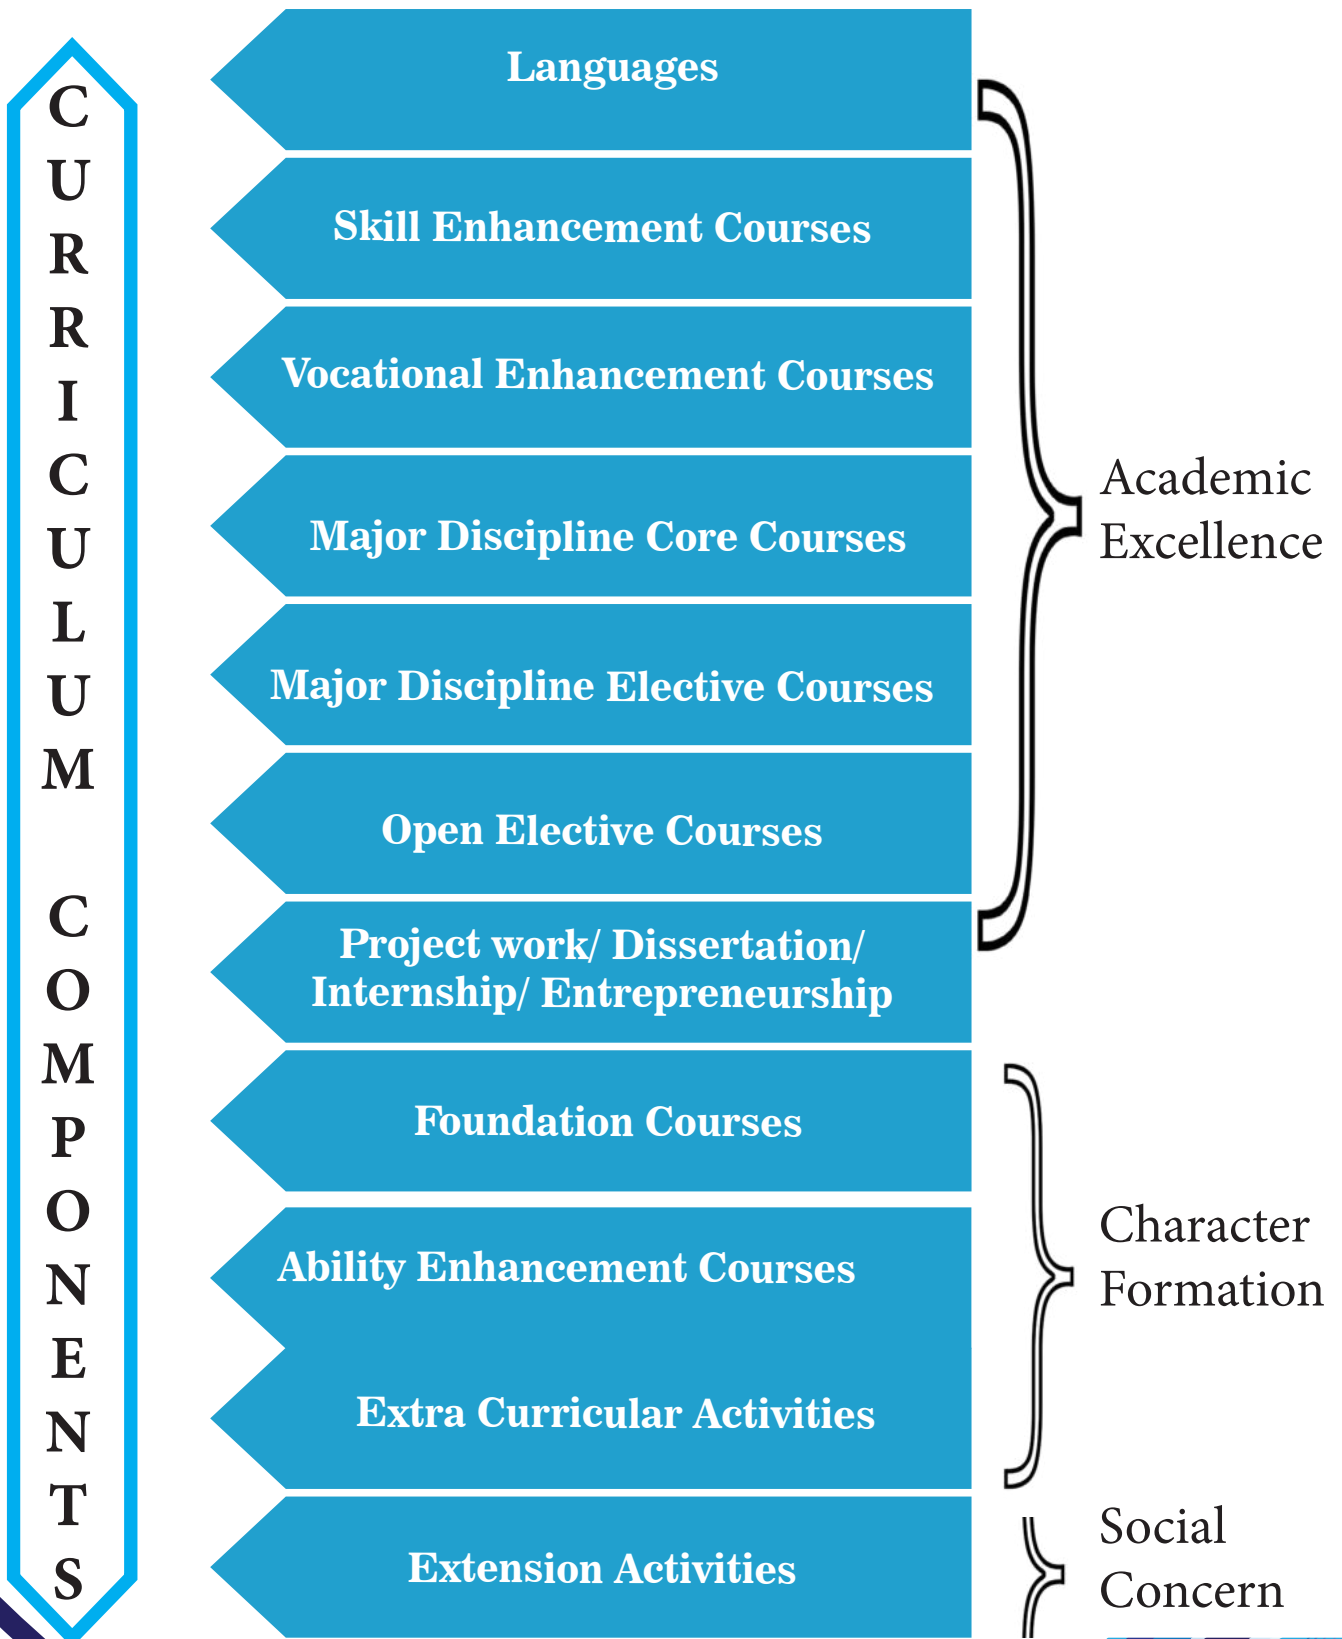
CURRICULUM COMPONENTS

Languages

Skill Enhancement Courses

Vocational Enhancement Courses

Major Discipline Core Courses

Major Discipline Elective Courses

Open Elective Courses

Project work/ Dissertation/ Internship/ Entrepreneurship

Foundation Courses

Ability Enhancement Courses

Extra Curricular Activities

Extension Activities

Academic Excellence

Character Formation

Social Concern